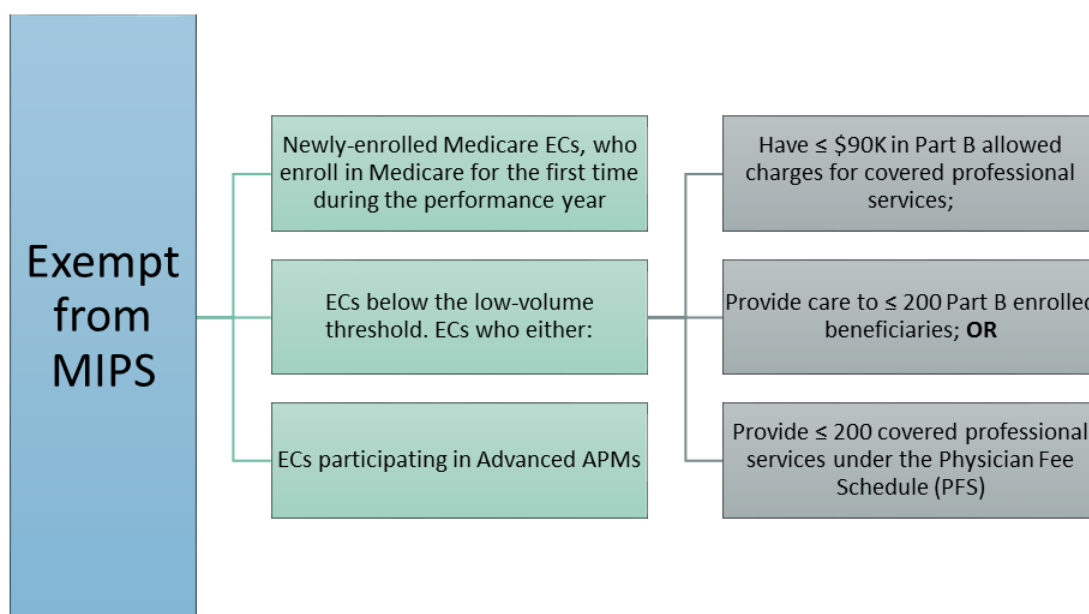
Exempt from MIPS

Newly-enrolled Medicare ECs, who enroll in Medicare for the first time during the performance year

ECs below the low-volume threshold. ECs who either:

ECs participating in Advanced APMs

Have ≤ $90K in Part B allowed charges for covered professional services;

Provide care to ≤ 200 Part B enrolled beneficiaries; **OR**

Provide ≤ 200 covered professional services under the Physician Fee Schedule (PFS)